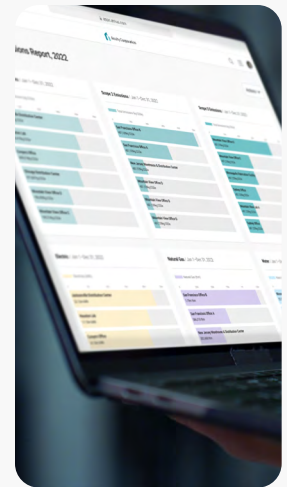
sions Report, 2022

Scope 2 Emissions | Jan 1 - Dec 31, 2022

Scope 3 Emissions | Jan 1 - Dec 31, 2022

San Francisco Office A

Electric | Jan 1 - Dec 31, 2022

Natural Gas | Jan 1 - Dec 31, 2022

San Francisco Office A

New Jersey Distribution Center

Houston Office

Concord Office